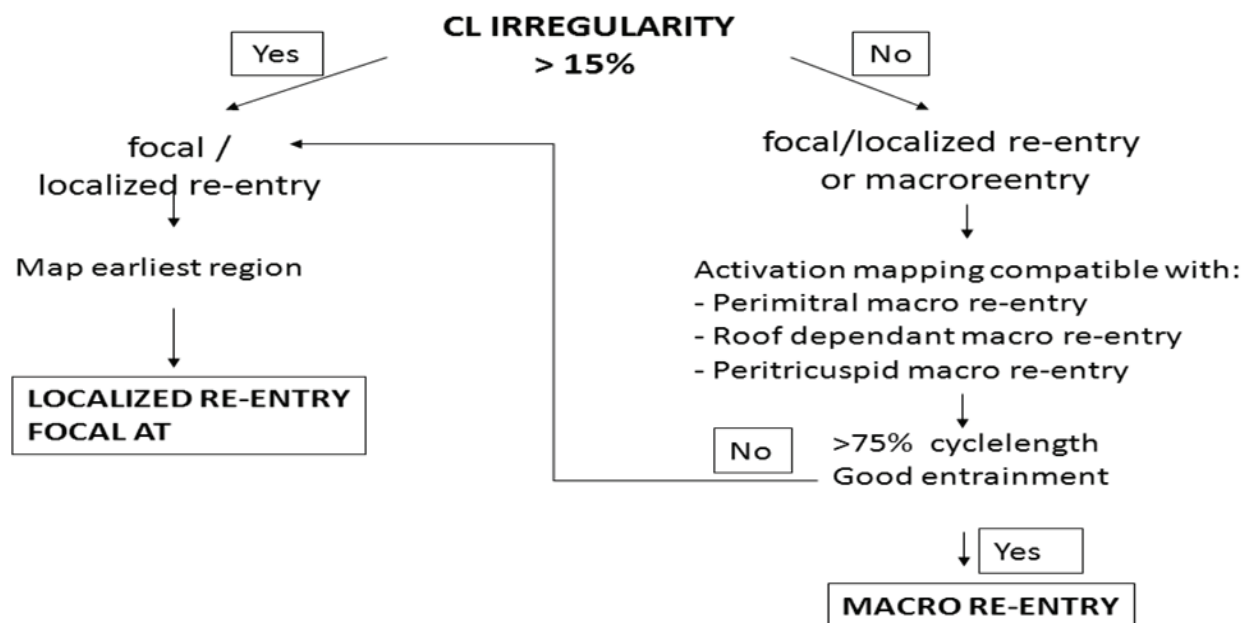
CL IRREGULARITY
> 15%

Yes

No

focal / localized re-entry

Map earliest region

LOCALIZED RE-ENTRY FOCAL AT

focal/localized re-entry or macroreentry

Activation mapping compatible with:
- Perimitral macro re-entry
- Roof dependant macro re-entry
- Peritricuspid macro re-entry

No

>75% cyclelength
Good entrainment

Yes

MACRO RE-ENTRY